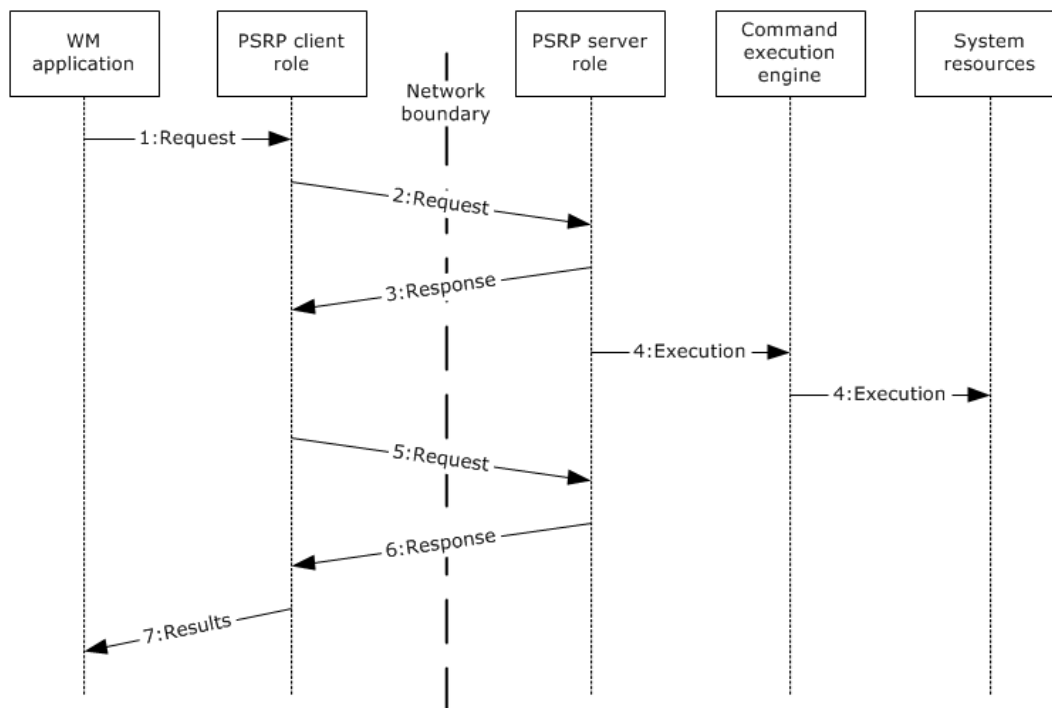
WM application

PSRP client role

Network boundary

PSRP server role

Command execution engine

System resources

1:Request

2:Request

3:Response

4:Execution

4:Execution

5:Request

6:Response

7:Results